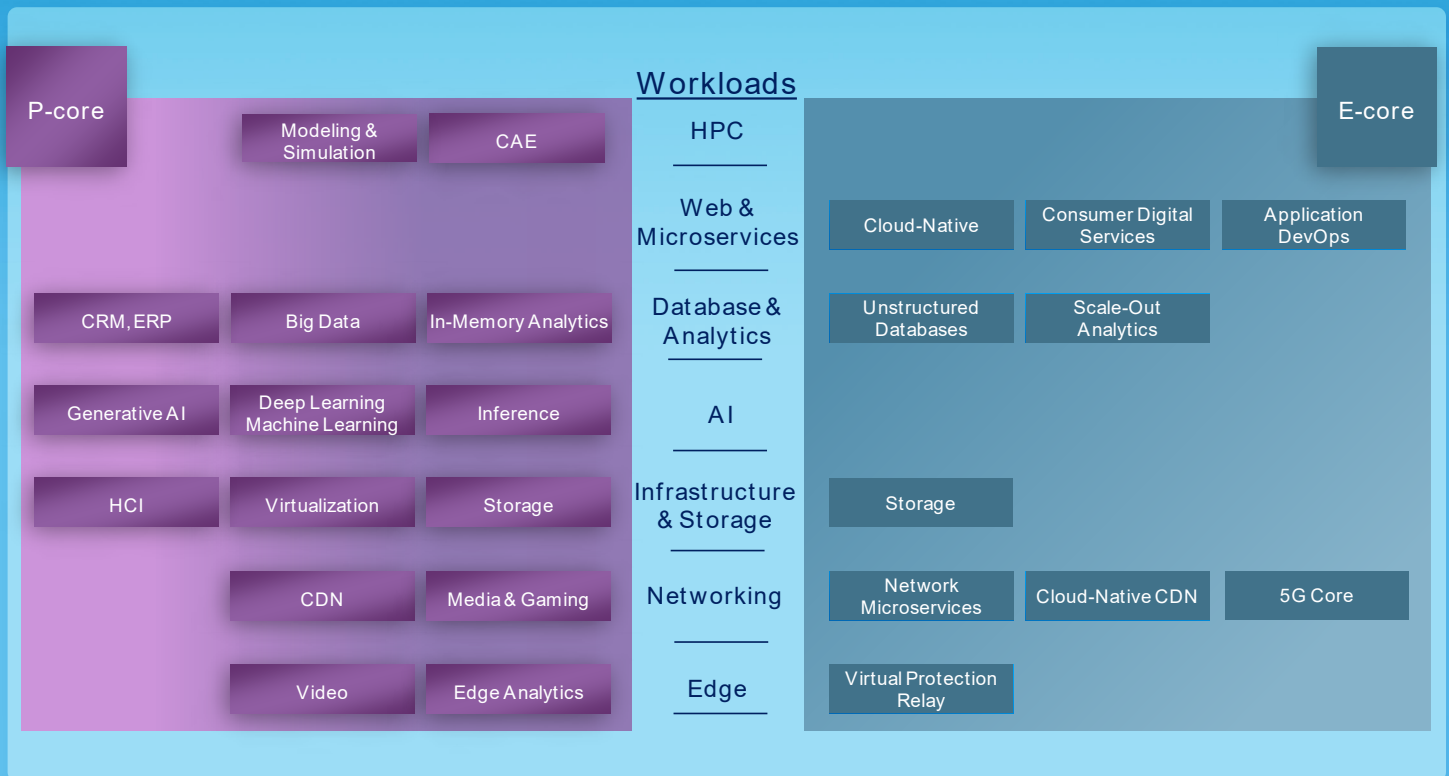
Workloads

P-core

E-core

Modeling & Simulation

CAE

HPC

Web & Microservices

Cloud-Native

Consumer Digital Services

Application DevOps

CRM, ERP

Big Data

In-Memory Analytics

Database & Analytics

Unstructured Databases

Scale-Out Analytics

Generative AI

Deep Learning Machine Learning

Inference

AI

HCI

Virtualization

Storage

Infrastructure & Storage

Storage

CDN

Media & Gaming

Networking

Network Microservices

Cloud-Native CDN

5G Core

Video

Edge Analytics

Edge

Virtual Protection Relay